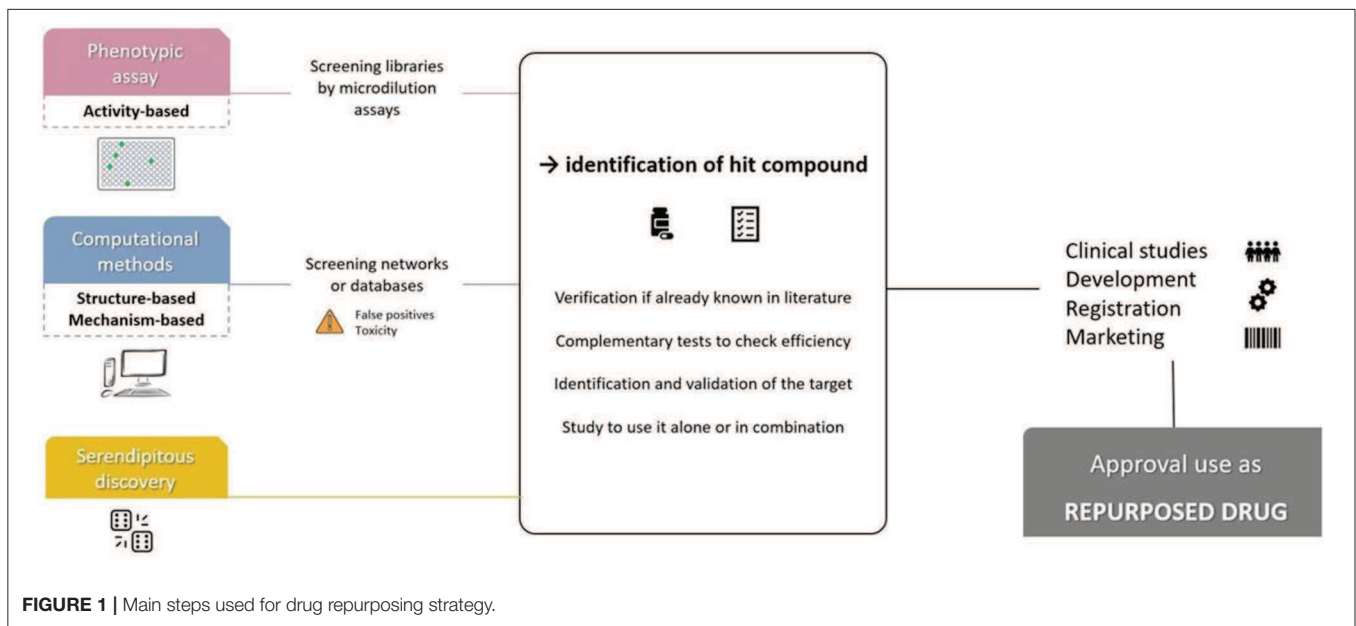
Phenotypic assay

Activity-based

Screening libraries by microdilution assays

Computational methods

Structure-based
Mechanism-based

Screening networks or databases

False positives
Toxicity

Serendipitous discovery

→ identification of hit compound

Verification if already known in literature

Complementary tests to check efficiency

Identification and validation of the target

Study to use it alone or in combination

Clinical studies
Development
Registration
Marketing

Approval use as
REPURPOSED DRUG

FIGURE 1 | Main steps used for drug repurposing strategy.